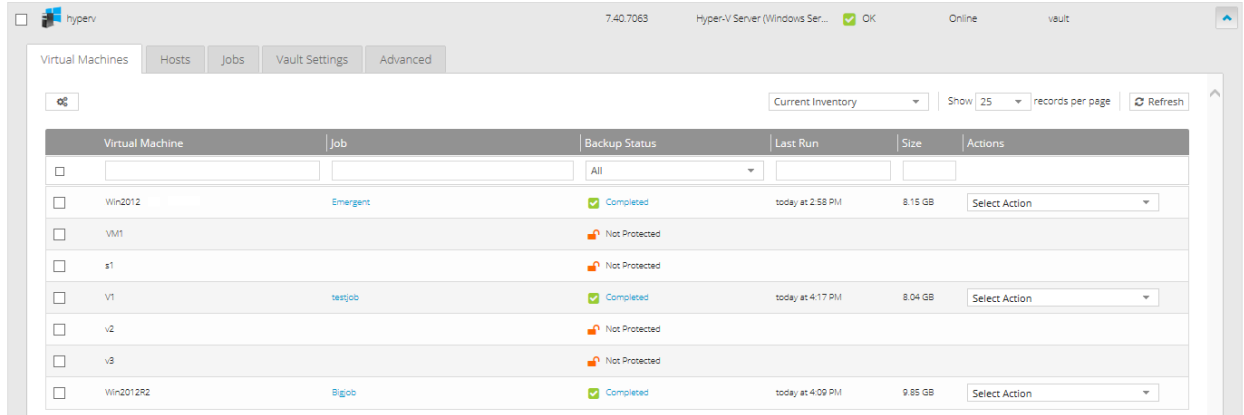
hyperv 7.40.7063 Hyper-V Server (Windows Ser... OK Online vault

Virtual Machines | Hosts | Jobs | Vault Settings | Advanced

Current Inventory | Show 25 records per page | Refresh

| Virtual Machine | Job | Backup Status | Last Run | Size | Actions |
|---|---|---|---|---|---|
| | | All | | | |
| Win2012 | Emergent | Completed | today at 2:58 PM | 8.15 GB | Select Action |
| VM1 | | Not Protected | | | |
| s1 | | Not Protected | | | |
| V1 | testjob | Completed | today at 4:17 PM | 8.04 GB | Select Action |
| v2 | | Not Protected | | | |
| v3 | | Not Protected | | | |
| Win2012R2 | Bigjob | Completed | today at 4:09 PM | 9.85 GB | Select Action |